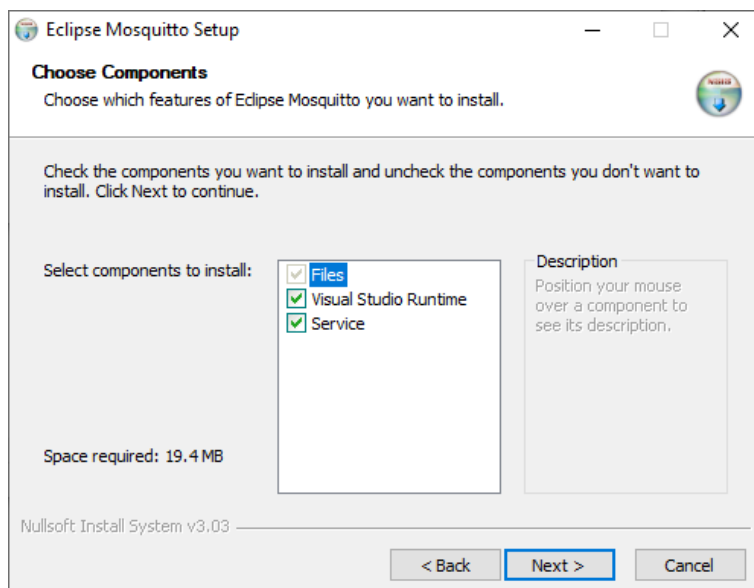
Eclipse Mosquitto Setup

Choose Components

Choose which features of Eclipse Mosquitto you want to install.

Check the components you want to install and uncheck the components you don't want to install. Click Next to continue.

Select components to install:

Files
Visual Studio Runtime
Service

Description

Position your mouse over a component to see its description.

Space required: 19.4 MB

Nullsoft Install System v3.03

< Back

Next >

Cancel